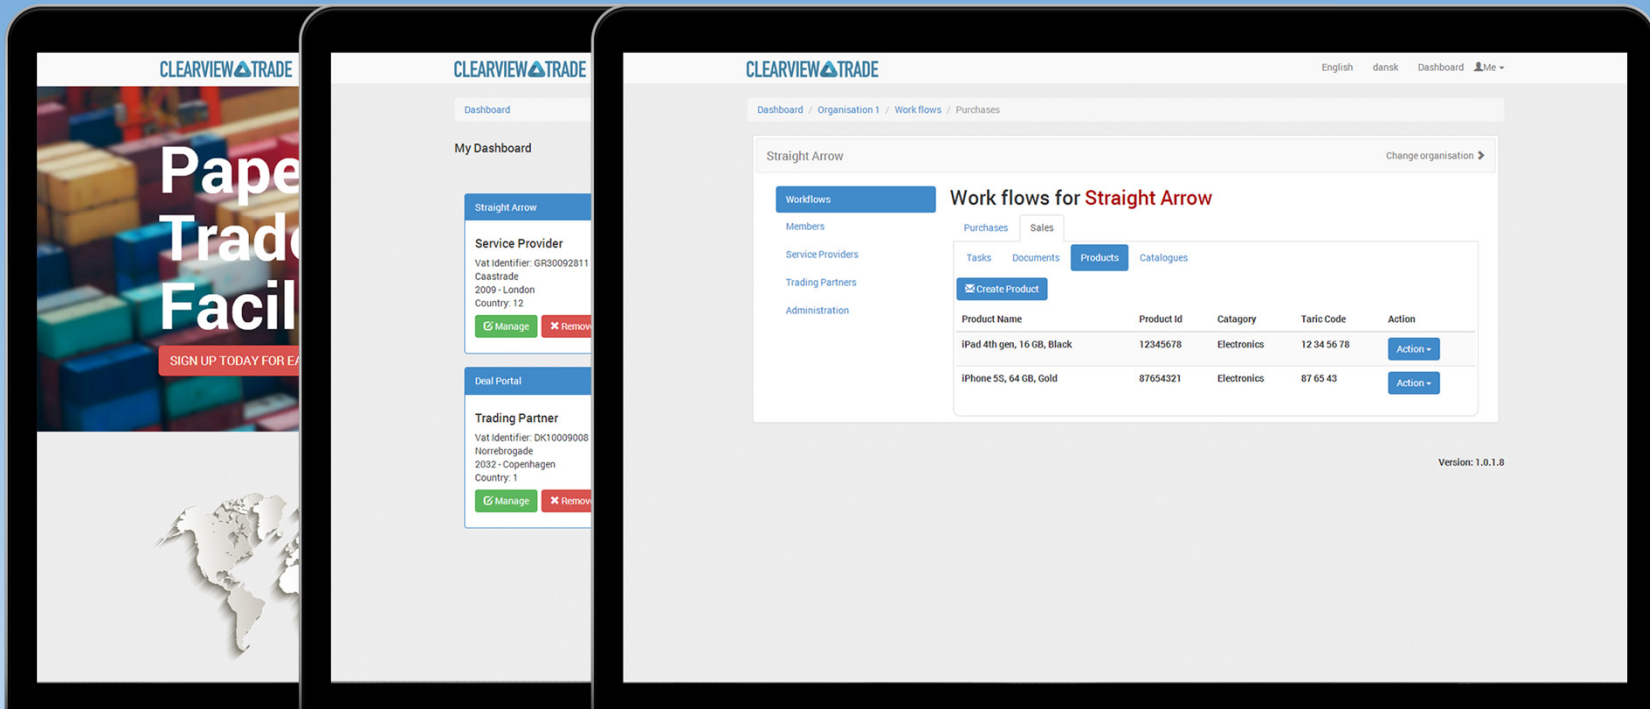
CLEARVIEW TRADE

Pape
Trad
Facil

SIGN UP TODAY FOR E

CLEARVIEW TRADE

Dashboard

My Dashboard

Straight Arrow

Service Provider
Vat Identifier: GR30092811
Caastrade
2009 - London
Country: 12

Manage Remov

Deal Portal

Trading Partner
Vat Identifier: DK10009008
Norrebrogade
2032 - Copenhagen
Country: 1

Manage Remov

CLEARVIEW TRADE

English dansk Dashboard Me

Dashboard / Organisation 1 / Work flows / Purchases

Straight Arrow

Change organisation

Workflows
Members
Service Providers
Trading Partners
Administration

Work flows for Straight Arrow

Purchases Sales

Tasks Documents Products Catalogues

Create Product

| Product Name | Product Id | Catagory | Taric Code | Action |
|---|---|---|---|---|
| iPad 4th gen, 16 GB, Black | 12345678 | Electronics | 12 34 56 78 | Action |
| iPhone 5S, 64 GB, Gold | 87654321 | Electronics | 87 65 43 | Action |

Version: 1.0.1.8